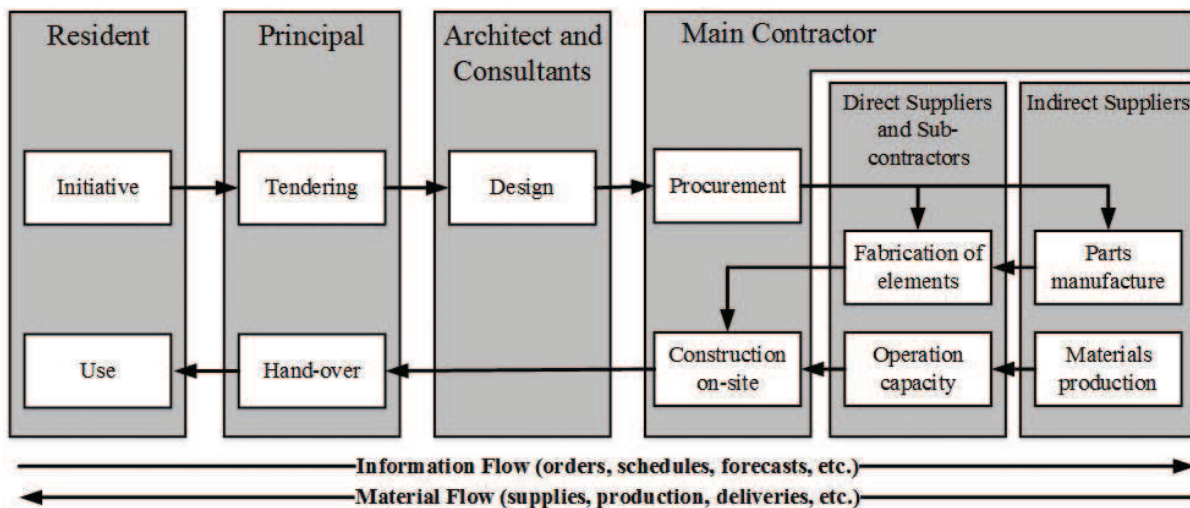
Resident

Initiative

Use

Principal

Tendering

Hand-over

Architect and Consultants

Design

Main Contractor

Procurement

Construction on-site

Direct Suppliers and Sub-contractors

Fabrication of elements

Operation capacity

Indirect Suppliers

Parts manufacture

Materials production

Information Flow (orders, schedules, forecasts, etc.)

Material Flow (supplies, production, deliveries, etc.)